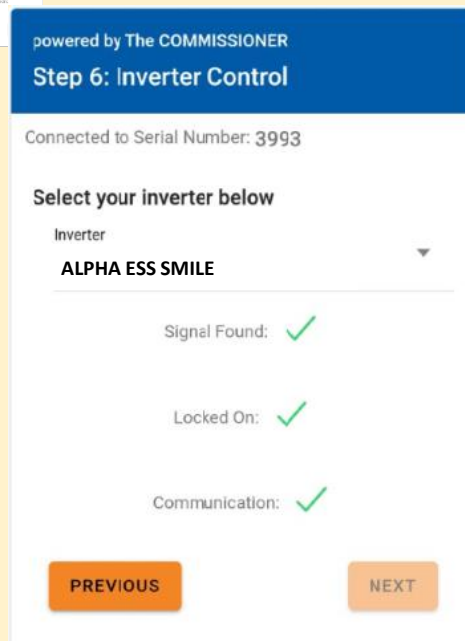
powered by The COMMISSIONER

Step 6: Inverter Control

Connected to Serial Number: 3993

Select your inverter below

Inverter

ALPHA ESS SMILE

Signal Found: ✓

Locked On: ✓

Communication: ✓

PREVIOUS

NEXT